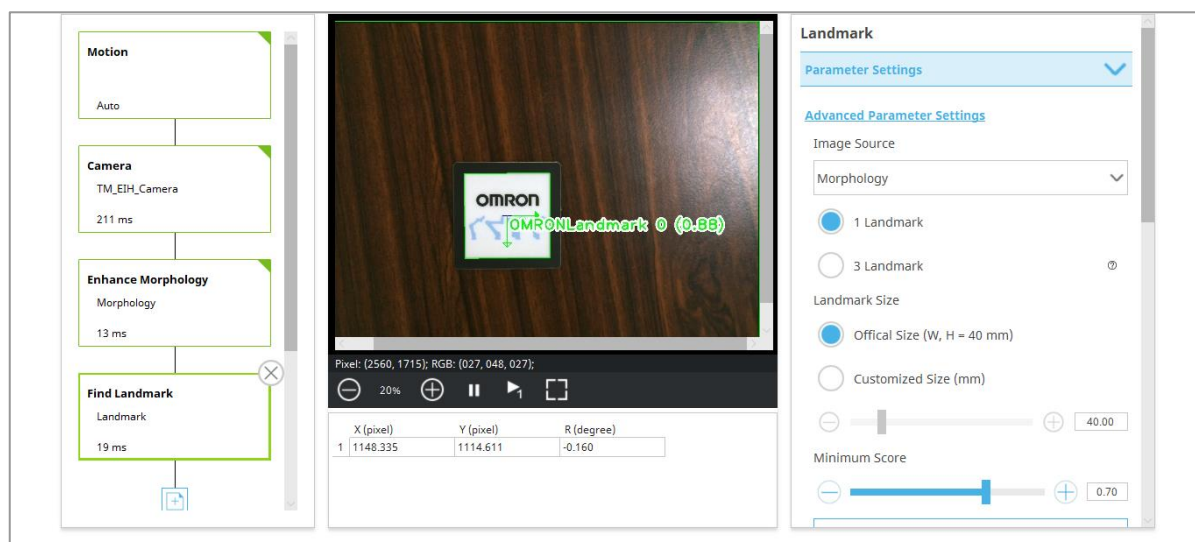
Motion

Auto

Camera
TM_EIH_Camera

211 ms

Enhance Morphology
Morphology

13 ms

Find Landmark
Landmark

19 ms

OMRON
Landmark 0 (0.88)

Pixel: (2560, 1715); RGB: (027, 048, 027);

20%

| | X (pixel) | Y (pixel) | R (degree) |
|---|---|---|---|
| 1 | 1148.335 | 1114.611 | -0.160 |

Landmark

Parameter Settings

Advanced Parameter Settings

Image Source

Morphology

1 Landmark

3 Landmark

Landmark Size

Offical Size (W, H = 40 mm)

Customized Size (mm)

40.00

Minimum Score

0.70